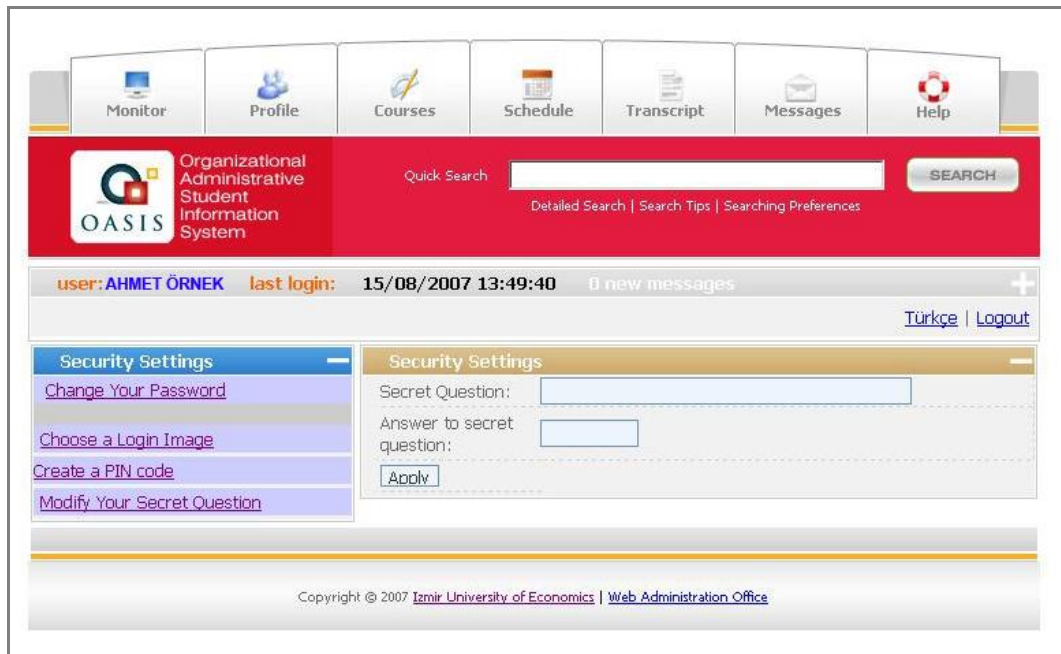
Monitor
Profile
Courses
Schedule
Transcript
Messages
Help

OASIS
Organizational Administrative Student Information System

Quick Search
SEARCH
Detailed Search | Search Tips | Searching Preferences

user: AHMET ÖRNEK last login: 15/08/2007 13:49:40 0 new messages

Türkçe | Logout

Security Settings
Change Your Password
Choose a Login Image
Create a PIN code
Modify Your Secret Question

Security Settings
Secret Question:
Answer to secret question:
Apply

Copyright © 2007 Izmir University of Economics | Web Administration Office